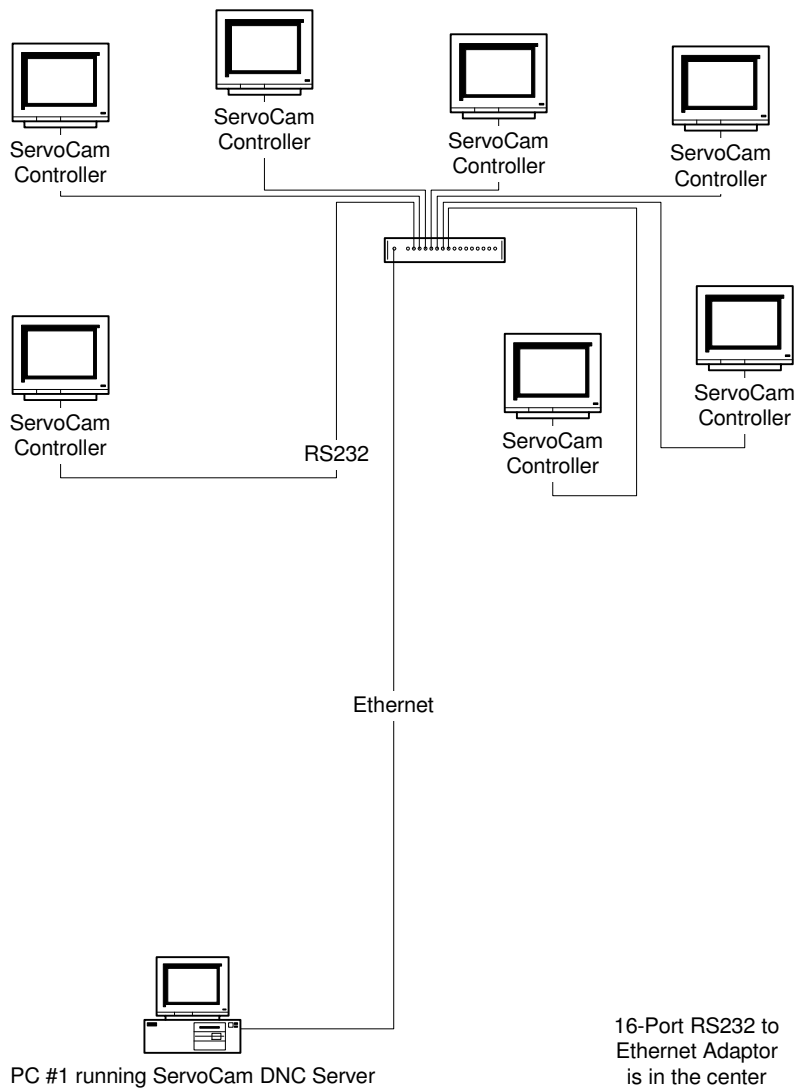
ServoCam Controller

ServoCam Controller

ServoCam Controller

ServoCam Controller

ServoCam Controller

RS232

ServoCam Controller

ServoCam Controller

Ethernet

PC #1 running ServoCam DNC Server

16-Port RS232 to Ethernet Adaptor is in the center